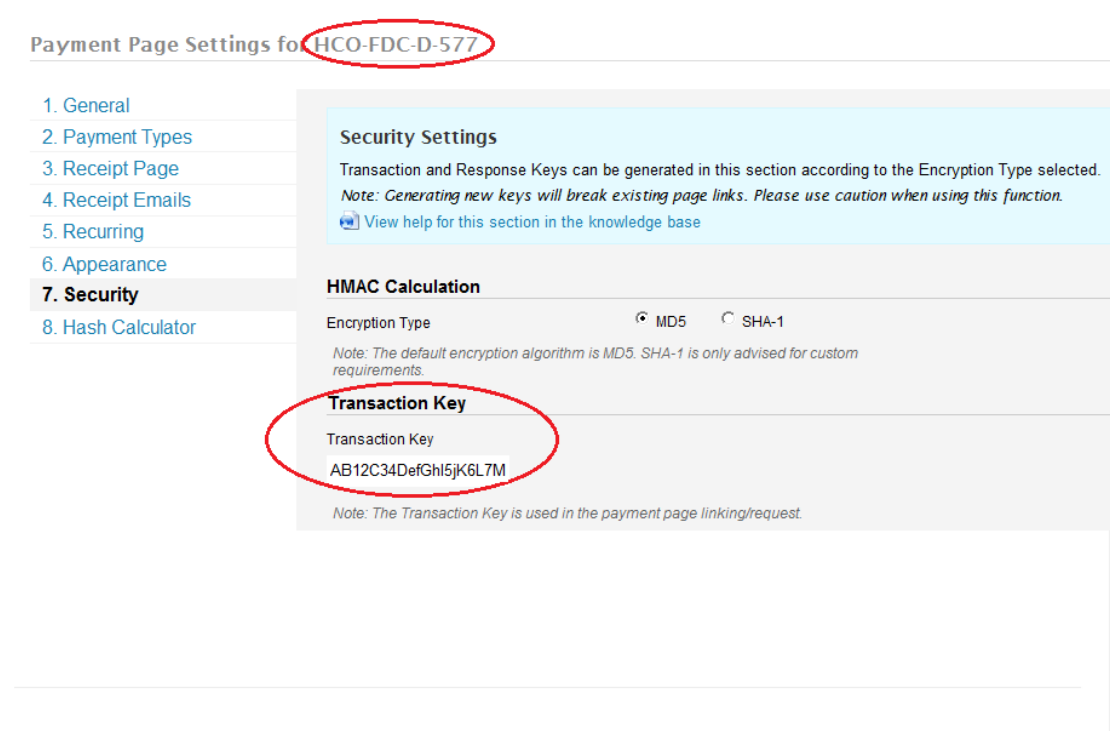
Payment Page Settings for HCO-FDC-D-577

1. General
2. Payment Types
3. Receipt Page
4. Receipt Emails
5. Recurring
6. Appearance
7. Security
8. Hash Calculator

Security Settings

Transaction and Response Keys can be generated in this section according to the Encryption Type selected.

Note: Generating new keys will break existing page links. Please use caution when using this function.

View help for this section in the knowledge base

HMAC Calculation

Encryption Type MD5 SHA-1

Note: The default encryption algorithm is MD5. SHA-1 is only advised for custom requirements.

Transaction Key

Transaction Key

AB12C34DefGhI5jK6L7M

Note: The Transaction Key is used in the payment page linking/request.